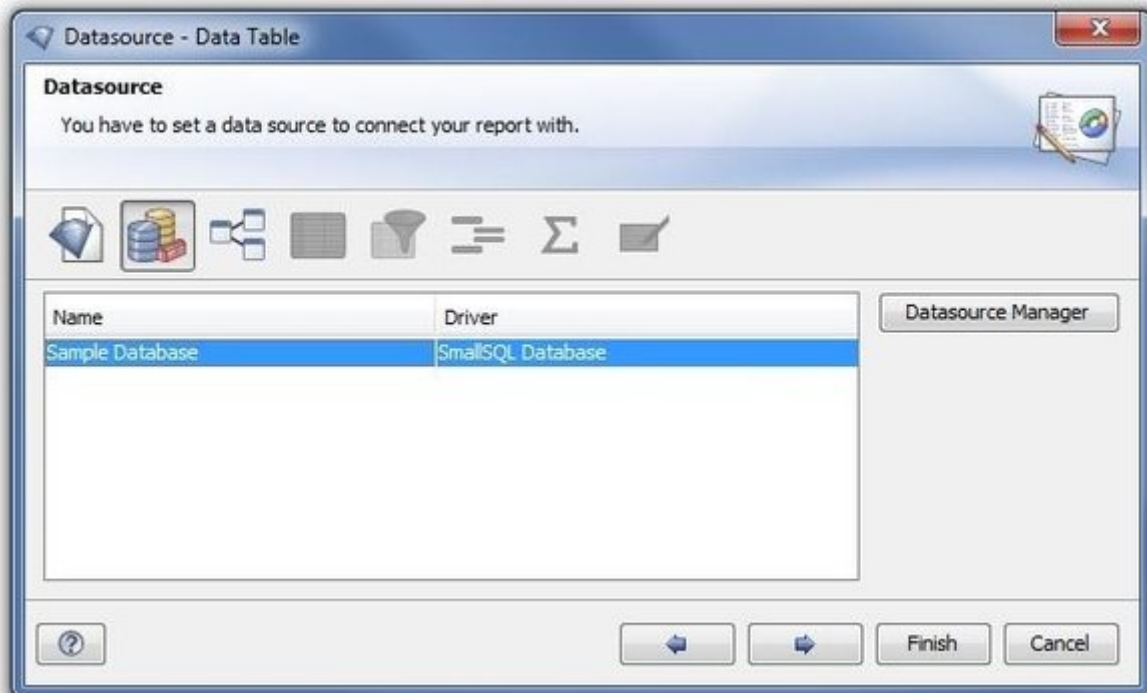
Datasource - Data Table

Datasource

You have to set a data source to connect your report with.

| Name | Driver |
|---|---|
| Sample Database | SmallSQL Database |

Datasource Manager

Finish

Cancel